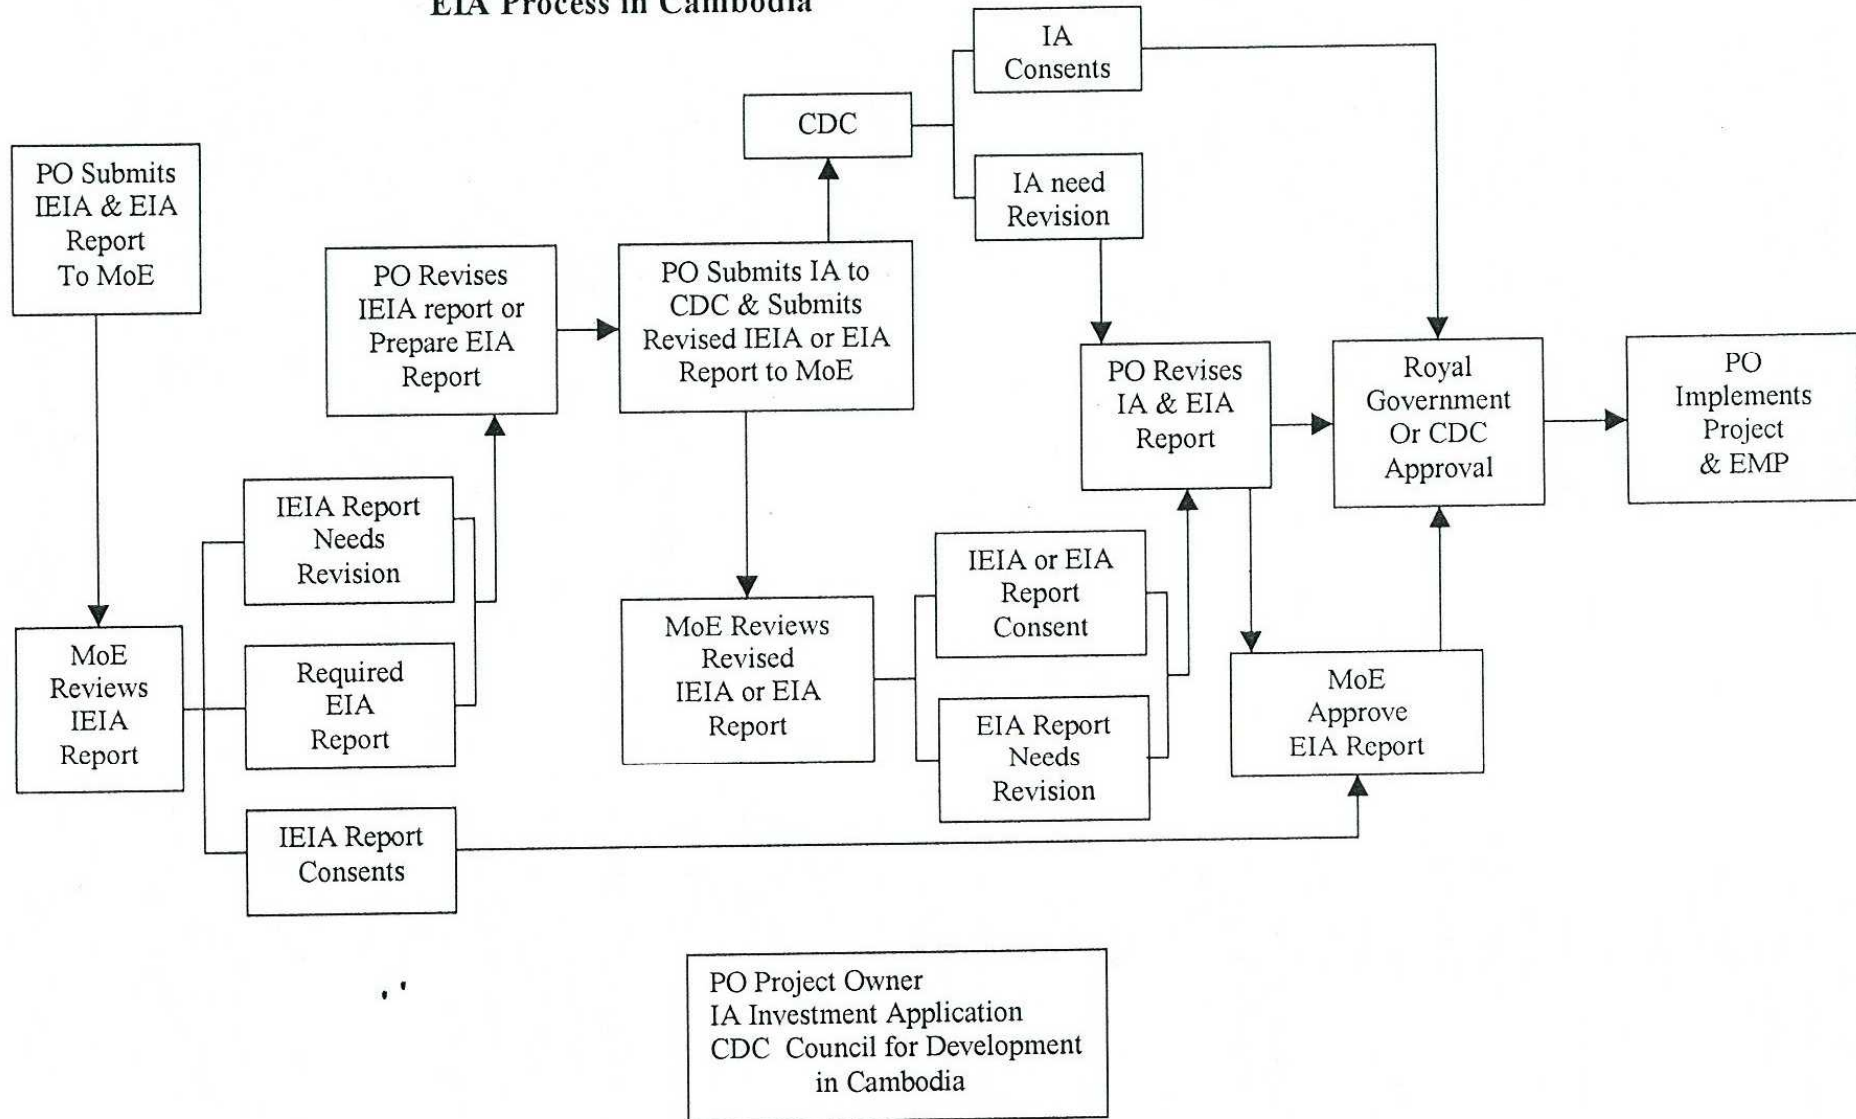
EIA Process in Cambodia

PO Submits IEIA & EIA Report To MoE

MoE Reviews IEIA Report

IEIA Report Needs Revision

Required EIA Report

IEIA Report Consents

PO Revises IEIA report or Prepare EIA Report

PO Submits IA to CDC & Submits Revised IEIA or EIA Report to MoE

CDC

IA Consents

IA need Revision

MoE Reviews Revised IEIA or EIA Report

IEIA or EIA Report Consent

EIA Report Needs Revision

PO Revises IA & EIA Report

MoE Approve EIA Report

Royal Government Or CDC Approval

PO Implements Project & EMP

PO Project Owner
IA Investment Application
CDC Council for Development in Cambodia